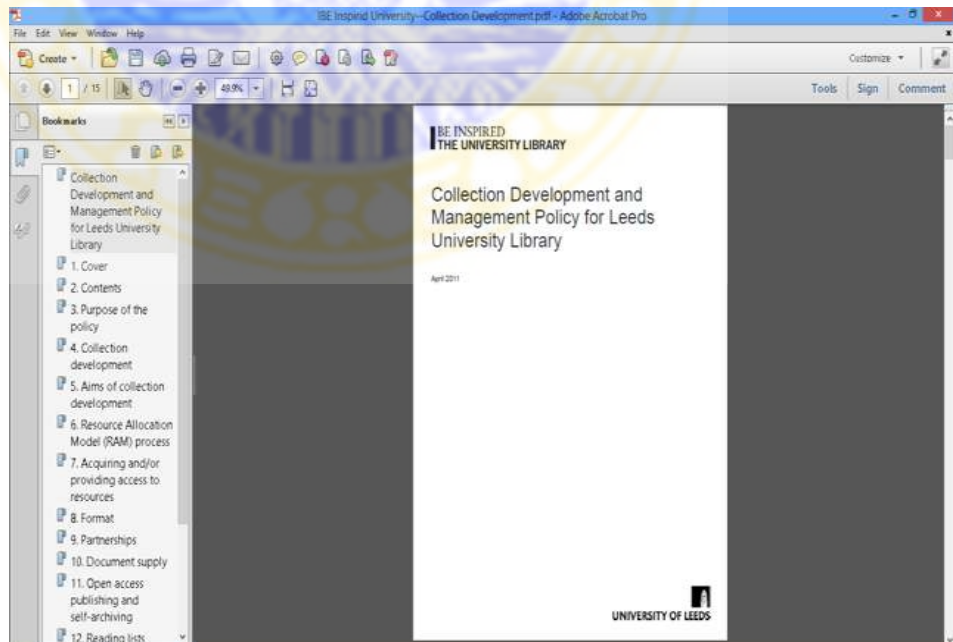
IBE Inspirid University--Collection Development.pdf - Adobe Acrobat Pro

File Edit View Window Help

Create

Customize

1 / 15

49.9%

Tools Sign Comment

Bookmarks

Collection Development and Management Policy for Leeds University Library

1. Cover

2. Contents

3. Purpose of the policy

4. Collection development

5. Aims of collection development

6. Resource Allocation Model (RAM) process

7. Acquiring and/or providing access to resources

8. Format

9. Partnerships

10. Document supply

11. Open access publishing and self-archiving

12. Reading lists

BE INSPIRED
THE UNIVERSITY LIBRARY

Collection Development and Management Policy for Leeds University Library

April 2011

UNIVERSITY OF LEEDS